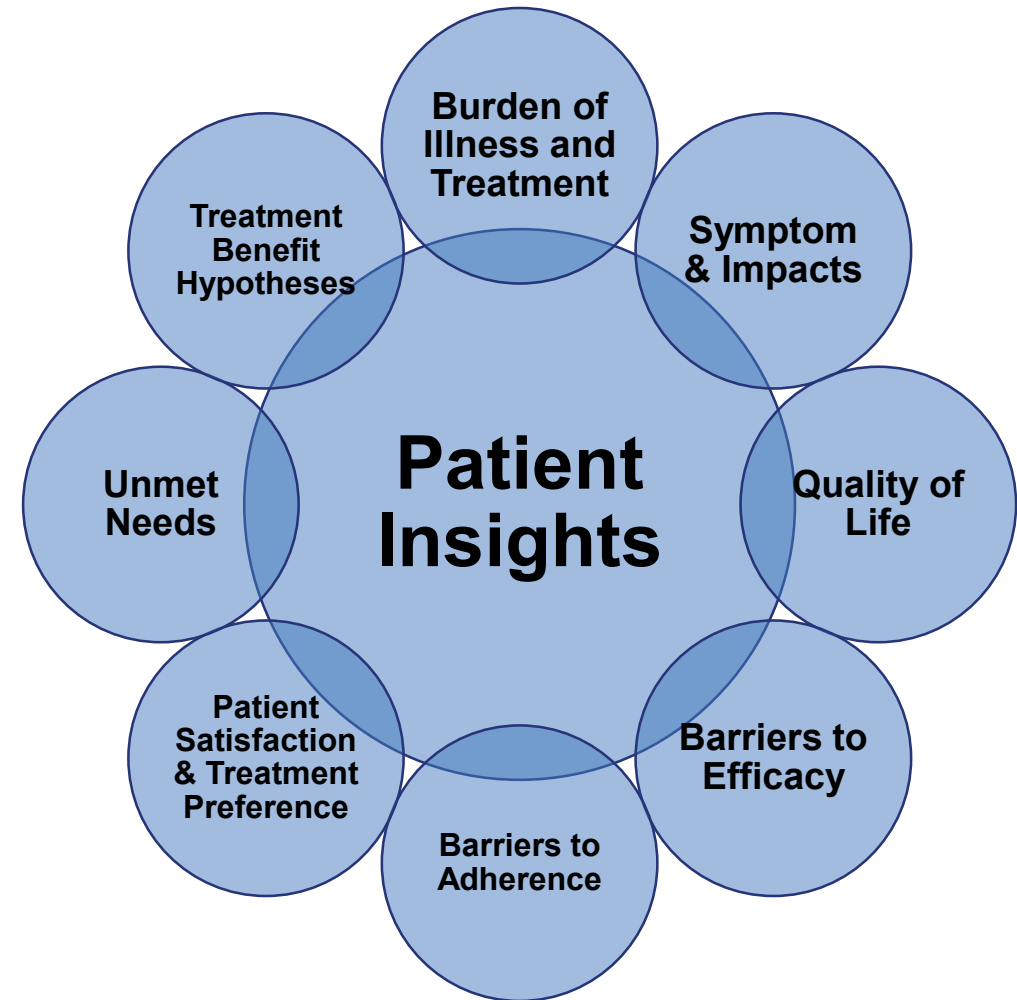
Patient Insights

Burden of Illness and Treatment

Symptom & Impacts

Quality of Life

Barriers to Efficacy

Barriers to Adherence

Patient Satisfaction & Treatment Preference

Unmet Needs

Treatment Benefit Hypotheses